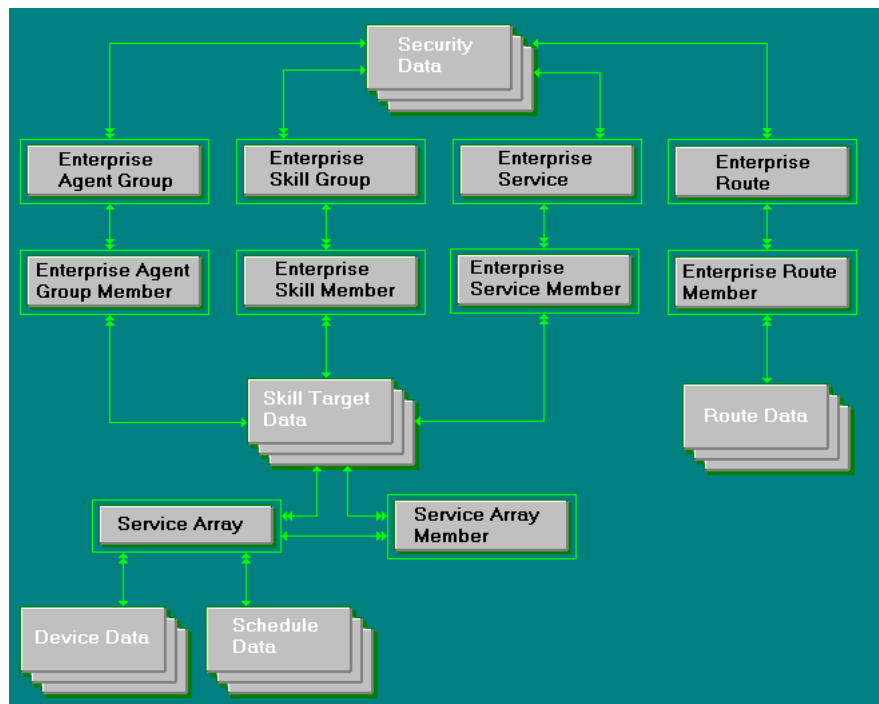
Security Data

Enterprise Agent Group

Enterprise Skill Group

Enterprise Service

Enterprise Route

Enterprise Agent Group Member

Enterprise Skill Member

Enterprise Service Member

Enterprise Route Member

Skill Target Data

Route Data

Service Array

Service Array Member

Device Data

Schedule Data